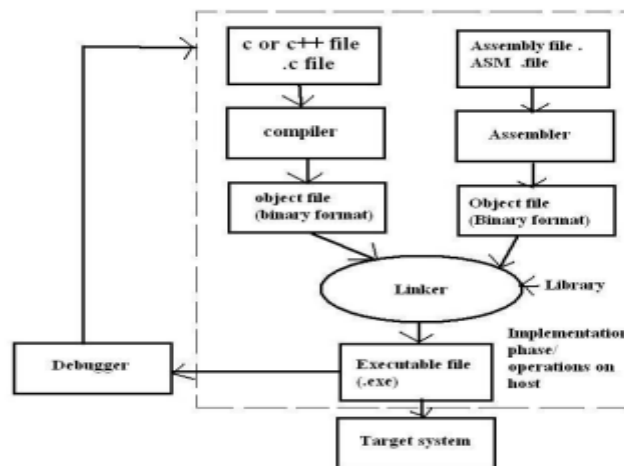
c or c++ file
.c file

Assembly file .
ASM .file

compiler

Assembler

object file
(binary format)

Object file
(Binary format)

Linker

Library

Implementation
phase/
operations on
host

Debugger

Executable file
(.exe)

Target system